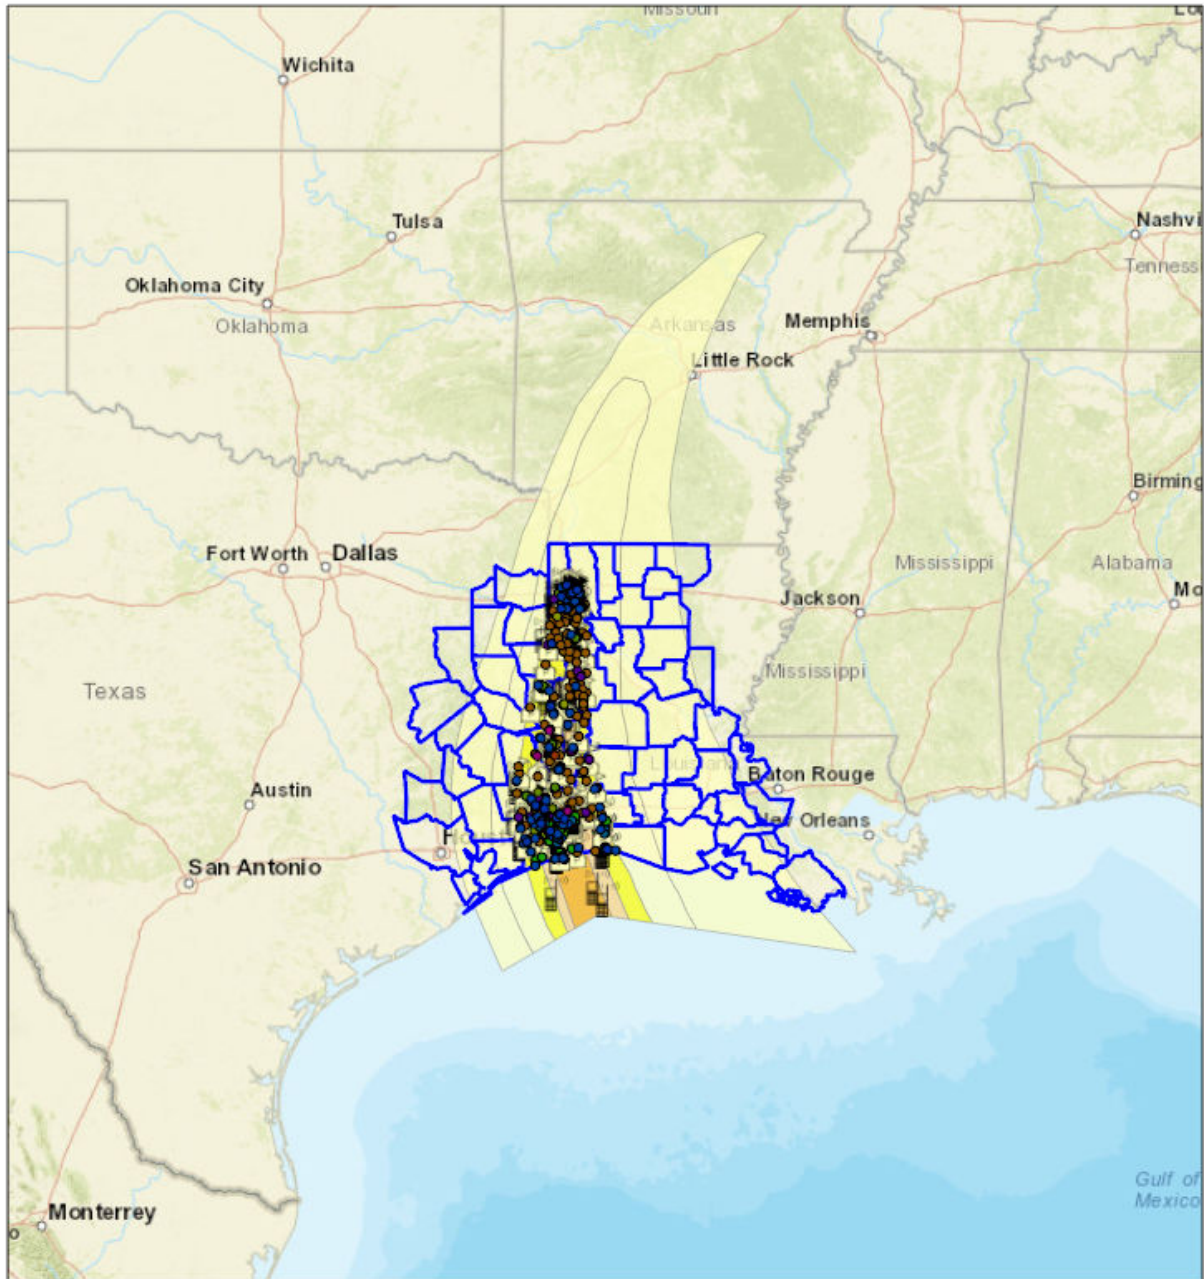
Missouri

Wichita

Tulsa

Nashvi

Tenness

Oklahoma City

Oklahoma

Arkansas

Memphis

Little Rock

Birming

Fort Worth

Dallas

Mississippi

Alabama

Jackson

Mo

Mississippi

Texas

Baton Rouge

Austin

New Orleans

San Antonio

Gulf of Mexico

Monterrey